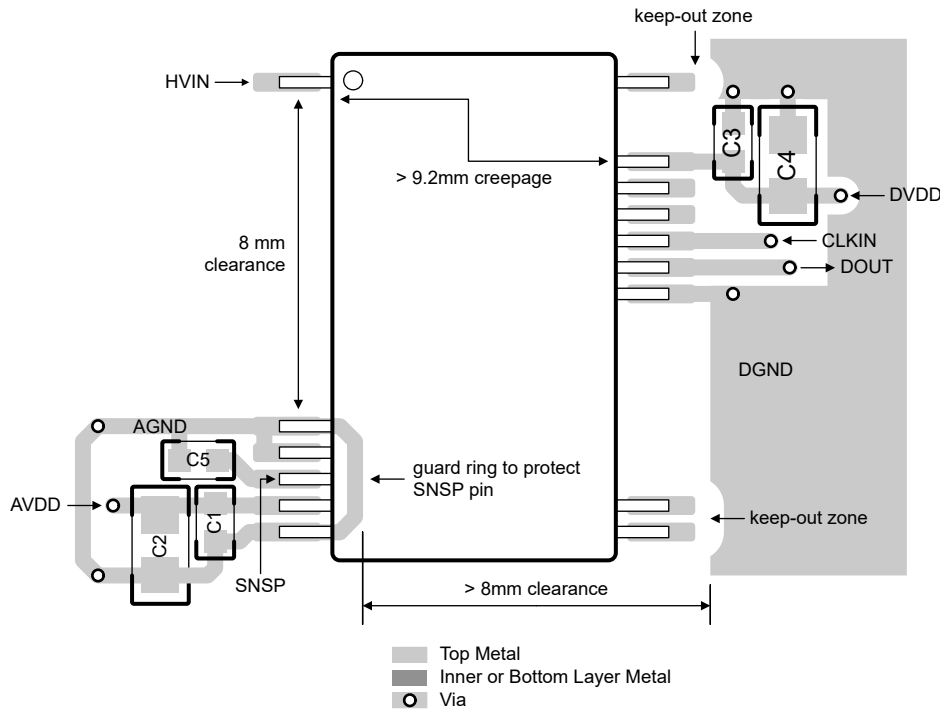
keep-out zone

HVIN

C3

C4

> 9.2mm creepage

DVDD

8 mm clearance

CLKIN

DOUT

DGND

AGND

C5

guard ring to protect SNSP pin

AVDD

C2

C1

keep-out zone

SNSP

> 8mm clearance

Top Metal
Inner or Bottom Layer Metal
Via